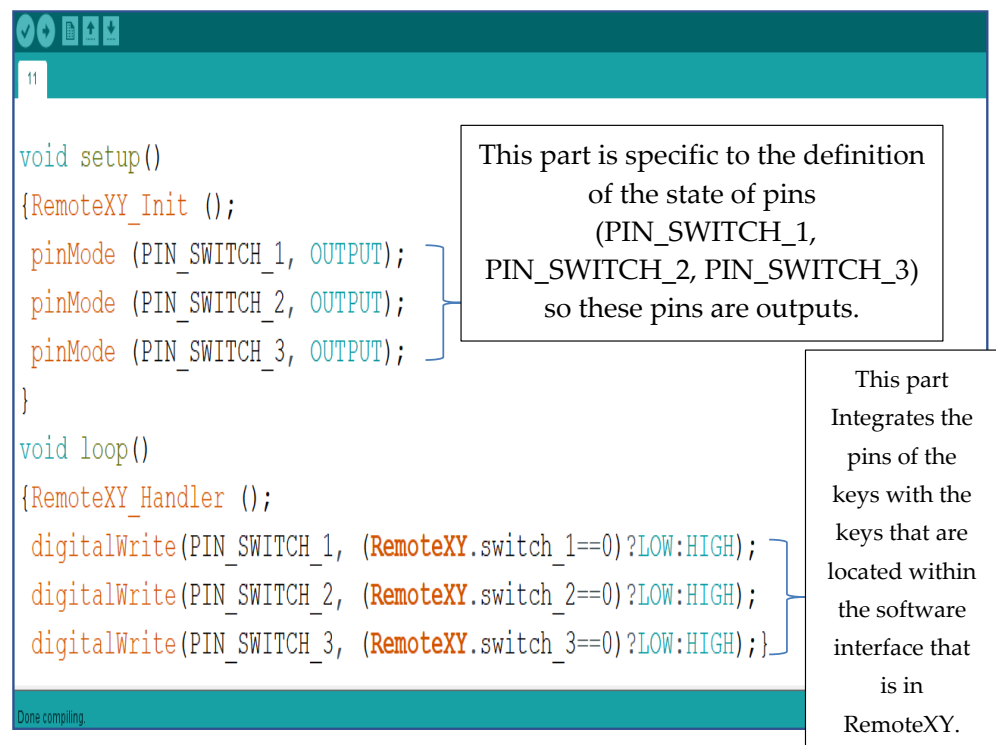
11

void setup()
{RemoteXY_Init ();
pinMode (PIN_SWITCH_1, OUTPUT);
pinMode (PIN_SWITCH_2, OUTPUT);
pinMode (PIN_SWITCH_3, OUTPUT);
}
void loop()
{RemoteXY_Handler ();
digitalWrite(PIN_SWITCH_1, (RemoteXY.switch_1==0)?LOW:HIGH);
digitalWrite(PIN_SWITCH_2, (RemoteXY.switch_2==0)?LOW:HIGH);
digitalWrite(PIN_SWITCH_3, (RemoteXY.switch_3==0)?LOW:HIGH);}

This part is specific to the definition of the state of pins (PIN_SWITCH_1, PIN_SWITCH_2, PIN_SWITCH_3) so these pins are outputs.

This part Integrates the pins of the keys with the keys that are located within the software interface that is in RemoteXY.

Done compiling.